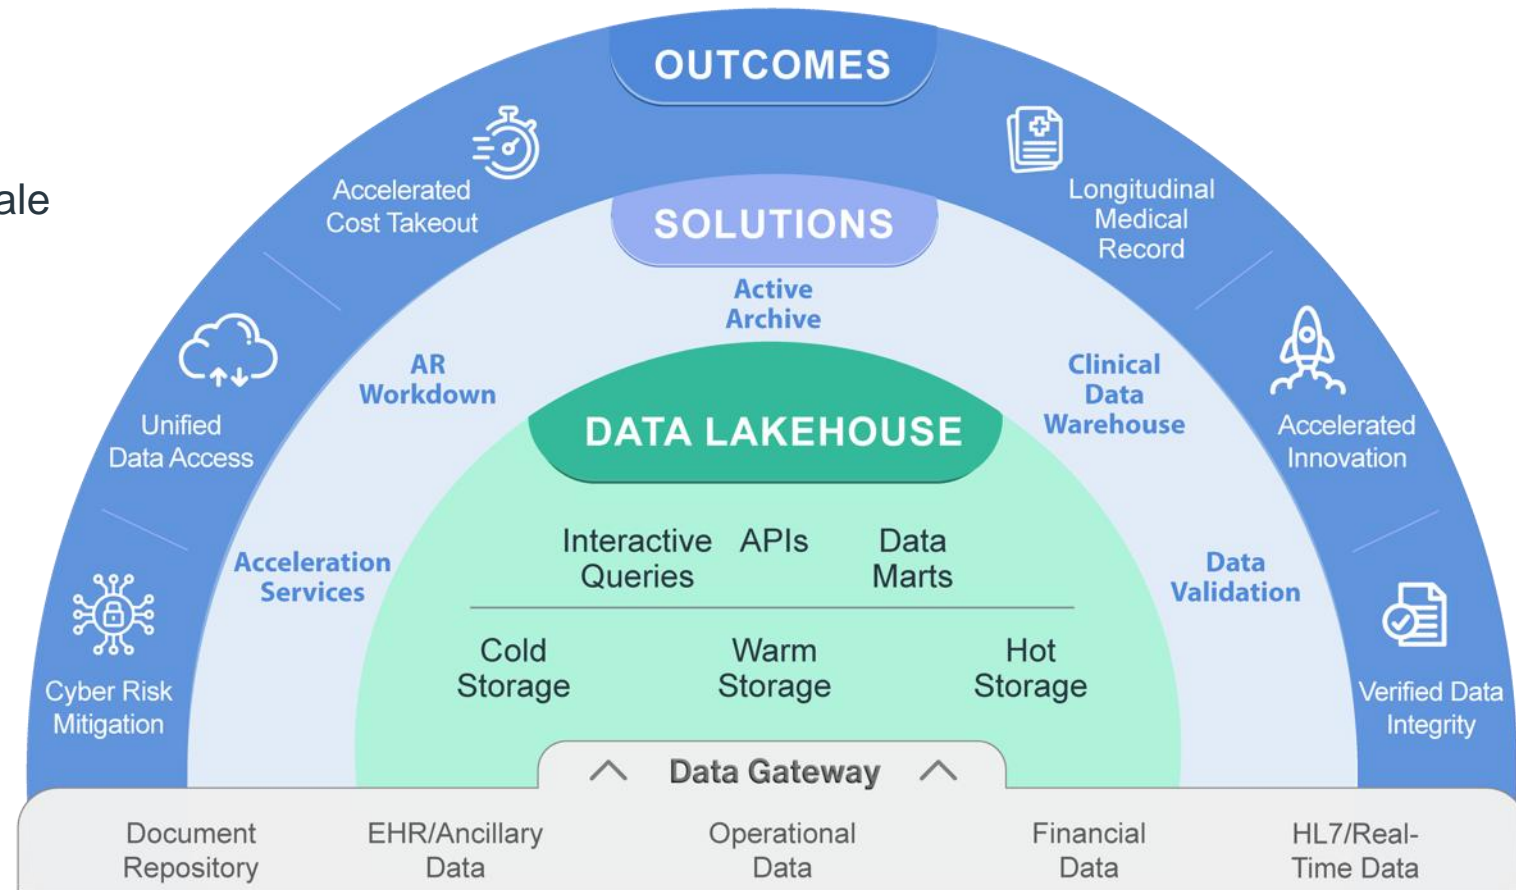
ale

OUTCOMES

Accelerated Cost Takeout

Longitudinal Medical Record

Unified Data Access

Accelerated Innovation

Cyber Risk Mitigation

Verified Data Integrity

SOLUTIONS

Active Archive

AR Workdown

Clinical Data Warehouse

Acceleration Services

Data Validation

DATA LAKEHOUSE

Interactive Queries

APIs

Data Marts

Cold Storage

Warm Storage

Hot Storage

Data Gateway

Document Repository

EHR/Ancillary Data

Operational Data

Financial Data

HL7/Real-Time Data